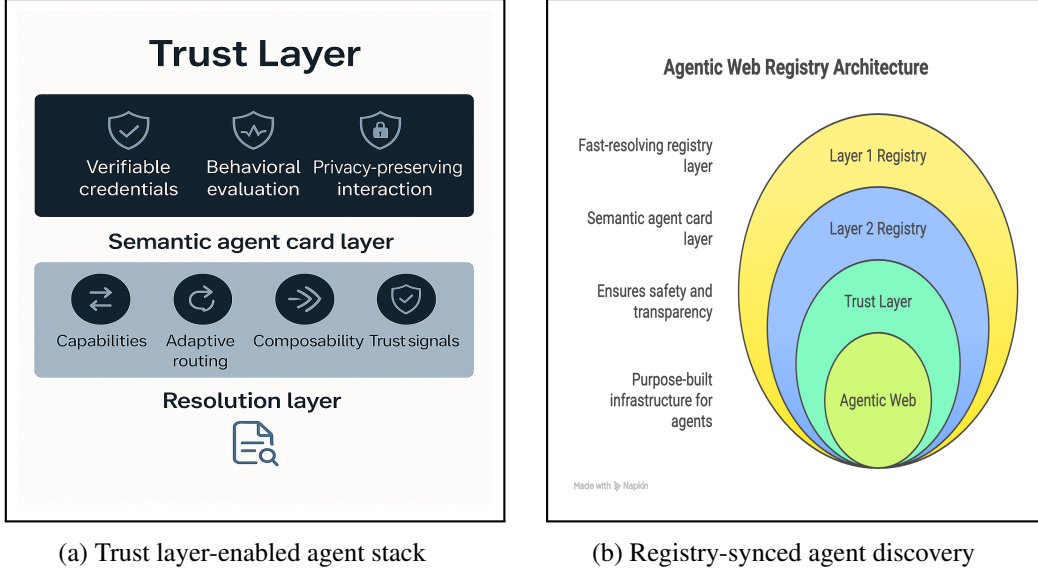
Trust Layer

Verifiable credentials

Behavioral evaluation

Privacy-preserving interaction

Semantic agent card layer

Capabilities

Adaptive routing

Composability

Trust signals

Resolution layer

(a) Trust layer-enabled agent stack

Agentic Web Registry Architecture

Fast-resolving registry layer

Semantic agent card layer

Ensures safety and transparency

Purpose-built infrastructure for agents

Layer 1 Registry

Layer 2 Registry

Trust Layer

Agentic Web

Made with Napkin

(b) Registry-synced agent discovery